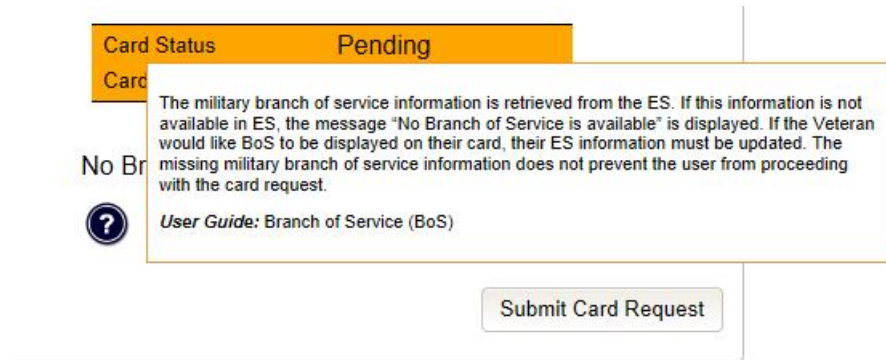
| Card Status | Pending |
|---|---|
| Card | |

The military branch of service information is retrieved from the ES. If this information is not available in ES, the message "No Branch of Service is available" is displayed. If the Veteran would like BoS to be displayed on their card, their ES information must be updated. The missing military branch of service information does not prevent the user from proceeding with the card request.

*User Guide:* Branch of Service (BoS)

No Br

?

Submit Card Request